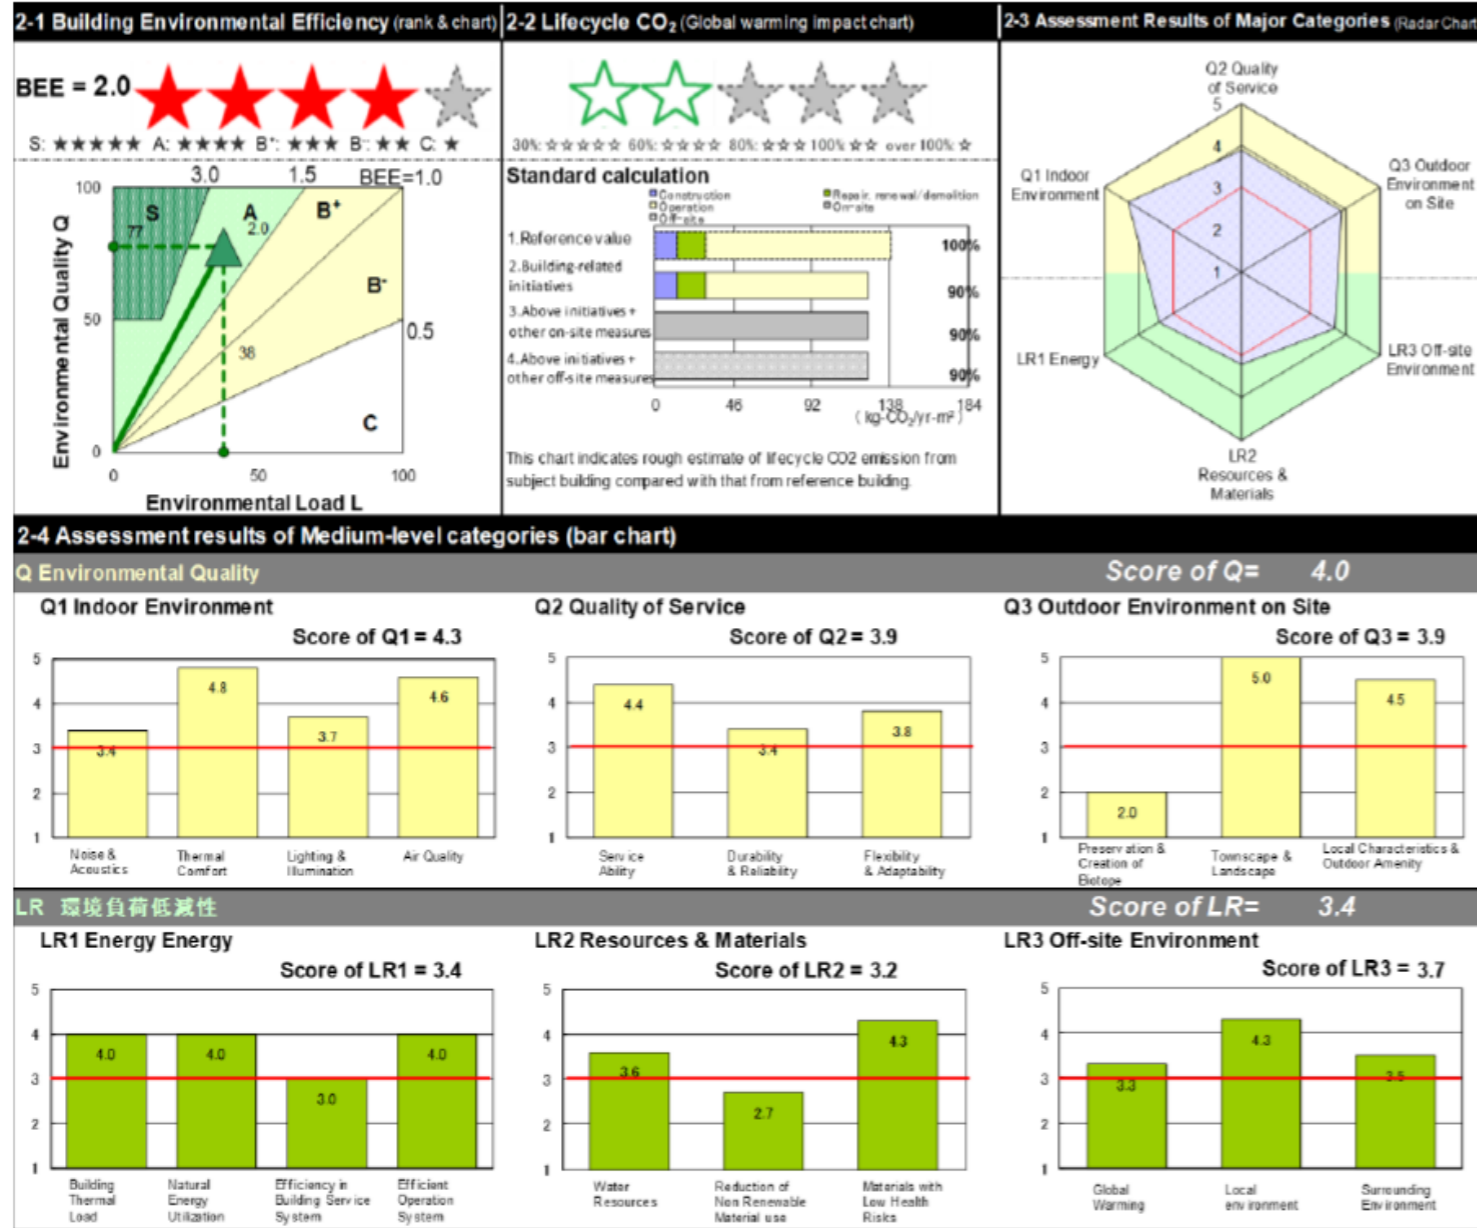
2-1 Building Environmental Efficiency (rank & chart)

BEE = 2.0

S: ★★★★★ A: ★★★★ B⁺: ★★★ B⁻: ★★ C: ★

3.0 1.5 BEE=1.0

100

S A B⁺

77 2.0

Environmental Quality Q

50 B⁻

0.5

38

C

0

0 50 100

Environmental Load L

2-2 Lifecycle $CO_2$ (Global warming impact chart)

30%: ☆☆☆☆☆ 60%: ☆☆☆☆ 80%: ☆☆☆ 100%: ☆☆ over 100%: ☆

Standard calculation

Construction
Operation
Off-site
Repair, renewal/demolition
On-site

1.Reference value 100%

2.Building-related initiatives 90%

3.Above initiatives + other on-site measures 90%

4.Above initiatives + other off-site measures 90%

0 46 92 138 184

( kg-$CO_2$/yr-m² )

This chart indicates rough estimate of lifecycle CO2 emission from subject building compared with that from reference building.

2-3 Assessment Results of Major Categories (Radar Char

Q2 Quality of Service

5

4

3

2

1

Q1 Indoor Environment

Q3 Outdoor Environment on Site

LR1 Energy

LR3 Off-site Environment

LR2 Resources & Materials

2-4 Assessment results of Medium-level categories (bar chart)

Q Environmental Quality

Score of Q= 4.0

Q1 Indoor Environment

Score of Q1 = 4.3

5 4 3 2 1

3.4 4.8 3.7 4.6

Noise & Acoustics
Thermal Comfort
Lighting & Illumination
Air Quality

Q2 Quality of Service

Score of Q2 = 3.9

5 4 3 2 1

4.4 3.4 3.8

Service Ability
Durability & Reliability
Flexibility & Adaptability

Q3 Outdoor Environment on Site

Score of Q3 = 3.9

5 4 3 2 1

2.0 5.0 4.5

Preservation & Creation of Biotope
Townscape & Landscape
Local Characteristics & Outdoor Amenity

LR 環境負荷低減性

Score of LR= 3.4

LR1 Energy Energy

Score of LR1 = 3.4

5 4 3 2 1

4.0 4.0 3.0 4.0

Building Thermal Load
Natural Energy Utilization
Efficiency in Building Service System
Efficient Operation System

LR2 Resources & Materials

Score of LR2 = 3.2

5 4 3 2 1

3.6 2.7 4.3

Water Resources
Reduction of Non Renewable Material use
Materials with Low Health Risks

LR3 Off-site Environment

Score of LR3 = 3.7

5 4 3 2 1

3.3 4.3 3.5

Global Warming
Local environment
Surrounding Environment